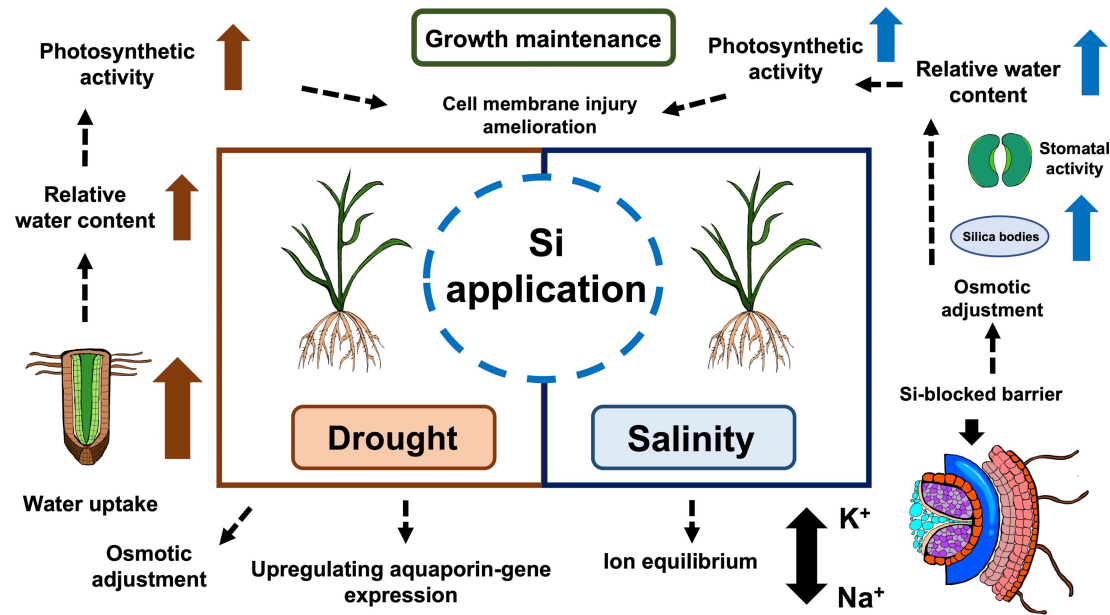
Growth maintenance

Photosynthetic activity

Cell membrane injury amelioration

Photosynthetic activity

Relative water content

Stomatal activity

Silica bodies

Osmotic adjustment

Relative water content

Si application

Drought

Salinity

Si-blocked barrier

Water uptake

Osmotic adjustment

Upregulating aquaporin-gene expression

Ion equilibrium

K$^+$

Na$^+$